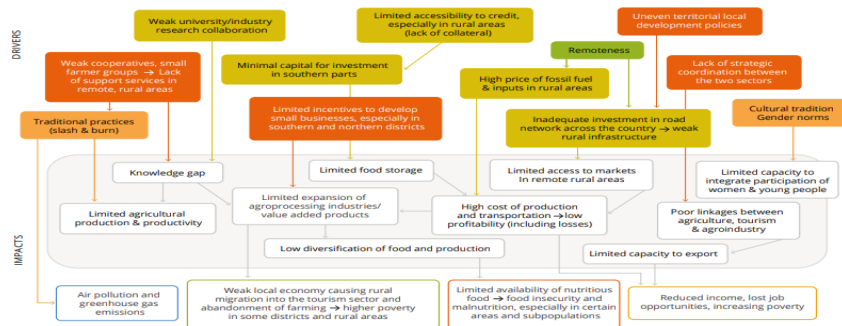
DRIVERS

Weak university/industry research collaboration

Limited accessibility to credit, especially in rural areas (lack of collateral)

Uneven territorial local development policies

Weak cooperatives, small farmer groups → Lack of support services in remote, rural areas

Minimal capital for investment in southern parts

Remoteness

High price of fossil fuel & inputs in rural areas

Lack of strategic coordination between the two sectors

Traditional practices (slash & burn)

Limited incentives to develop small businesses, especially in southern and northern districts

Inadequate investment in road network across the country → weak rural infrastructure

Cultural tradition Gender norms

Knowledge gap

Limited food storage

Limited access to markets in remote rural areas

Limited capacity to integrate participation of women & young people

Limited agricultural production & productivity

Limited expansion of agroprocessing industries/ value added products

High cost of production and transportation → low profitability (including losses)

Poor linkages between agriculture, tourism & agroindustry

IMPACTS

Low diversification of food and production

Limited capacity to export

Air pollution and greenhouse gas emissions

Weak local economy causing rural migration into the tourism sector and abandonment of farming → higher poverty in some districts and rural areas

Limited availability of nutritious food → food insecurity and malnutrition, especially in certain areas and subpopulations

Reduced income, lost job opportunities, increasing poverty